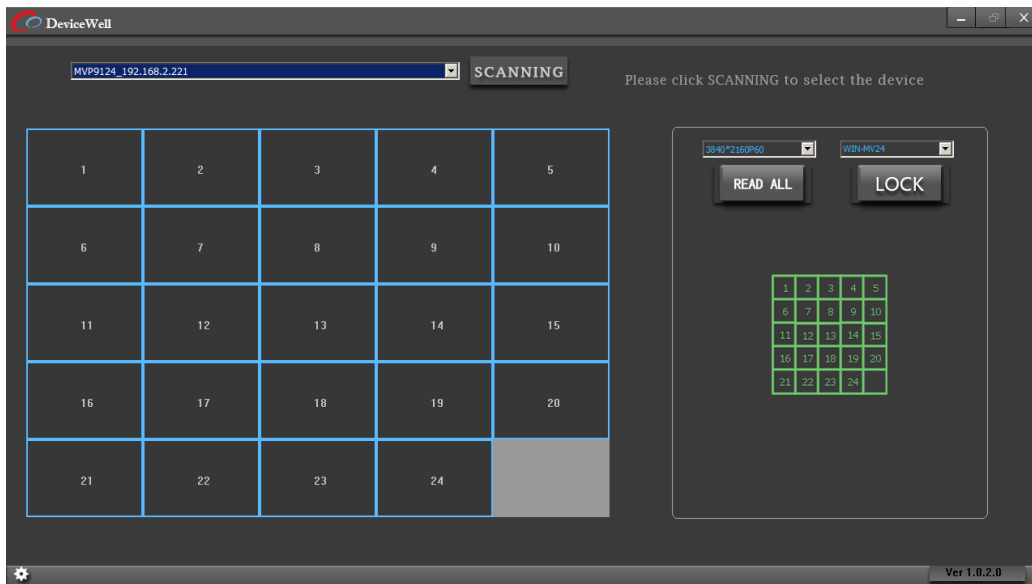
DeviceWell

MVP9124_192.168.2.221

SCANNING

Please click SCANNING to select the device

| 1 | 2 | 3 | 4 | 5 |
|---|---|---|---|---|
| 6 | 7 | 8 | 9 | 10 |
| 11 | 12 | 13 | 14 | 15 |
| 16 | 17 | 18 | 19 | 20 |
| 21 | 22 | 23 | 24 | |

3840*2160P60

WIN-MV24

READ ALL

LOCK

| 1 | 2 | 3 | 4 | 5 |
|---|---|---|---|---|
| 6 | 7 | 8 | 9 | 10 |
| 11 | 12 | 13 | 14 | 15 |
| 16 | 17 | 18 | 19 | 20 |
| 21 | 22 | 23 | 24 | |

Ver 1.0.2.0